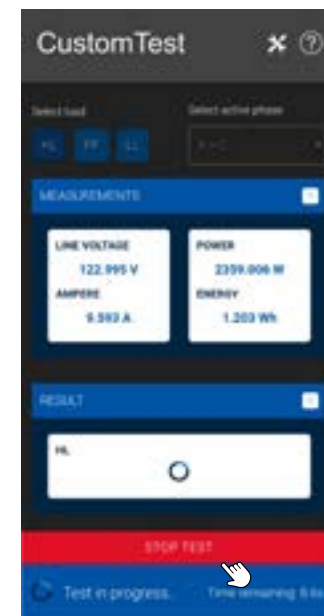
CustomTest

Select load

HL FF LL

Select active phase

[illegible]

MEASUREMENTS

LINE VOLTAGE
122.995 V

AMPERE
9.593 A

POWER
2359.006 W

ENERGY
1.203 Wh

RESULT

HL

STOP TEST

Test in progress...

Time remaining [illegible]